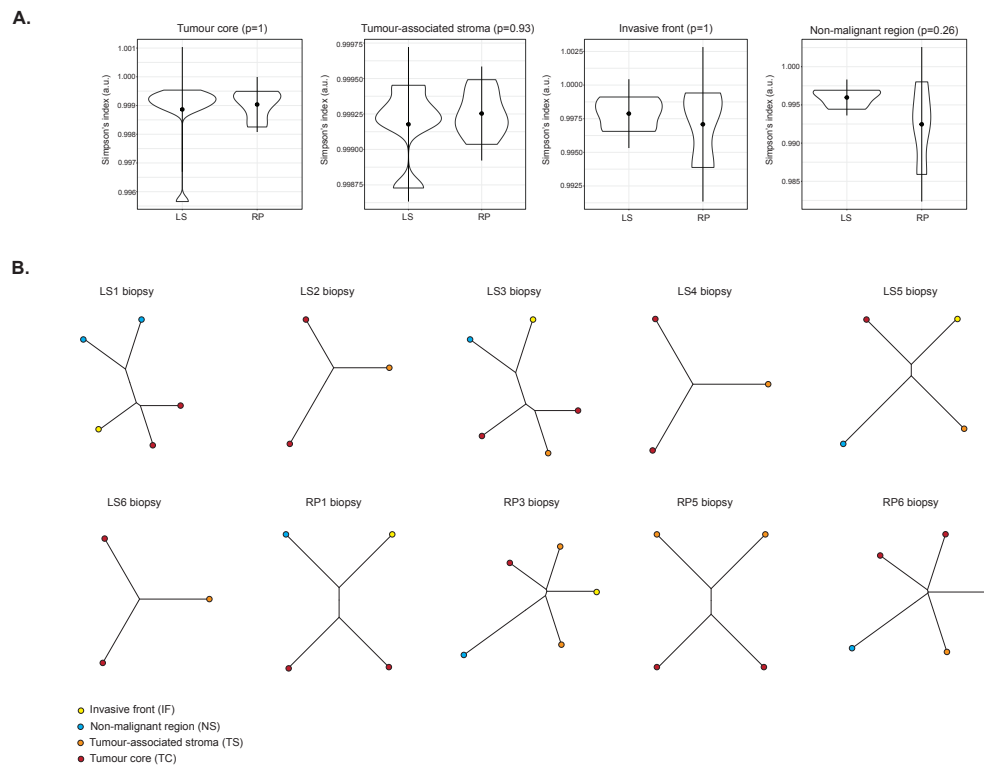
A.

Tumour core (p=1)

Simpson's index (a.u.)

1.001
1.000
0.999
0.998
0.997
0.996

LS RP

Tumour-associated stroma (p=0.93)

Simpson's index (a.u.)

0.99975
0.99950
0.99925
0.99900
0.99875

LS RP

Invasive front (p=1)

Simpson's index (a.u.)

1.0025
1.0000
0.9975
0.9950
0.9925

LS RP

Non-malignant region (p=0.26)

Simpson's index (a.u.)

1.000
0.995
0.990
0.985

LS RP

B.

LS1 biopsy

LS2 biopsy

LS3 biopsy

LS4 biopsy

LS5 biopsy

LS6 biopsy

RP1 biopsy

RP3 biopsy

RP5 biopsy

RP6 biopsy

Invasive front (IF)
Non-malignant region (NS)
Tumour-associated stroma (TS)
Tumour core (TC)